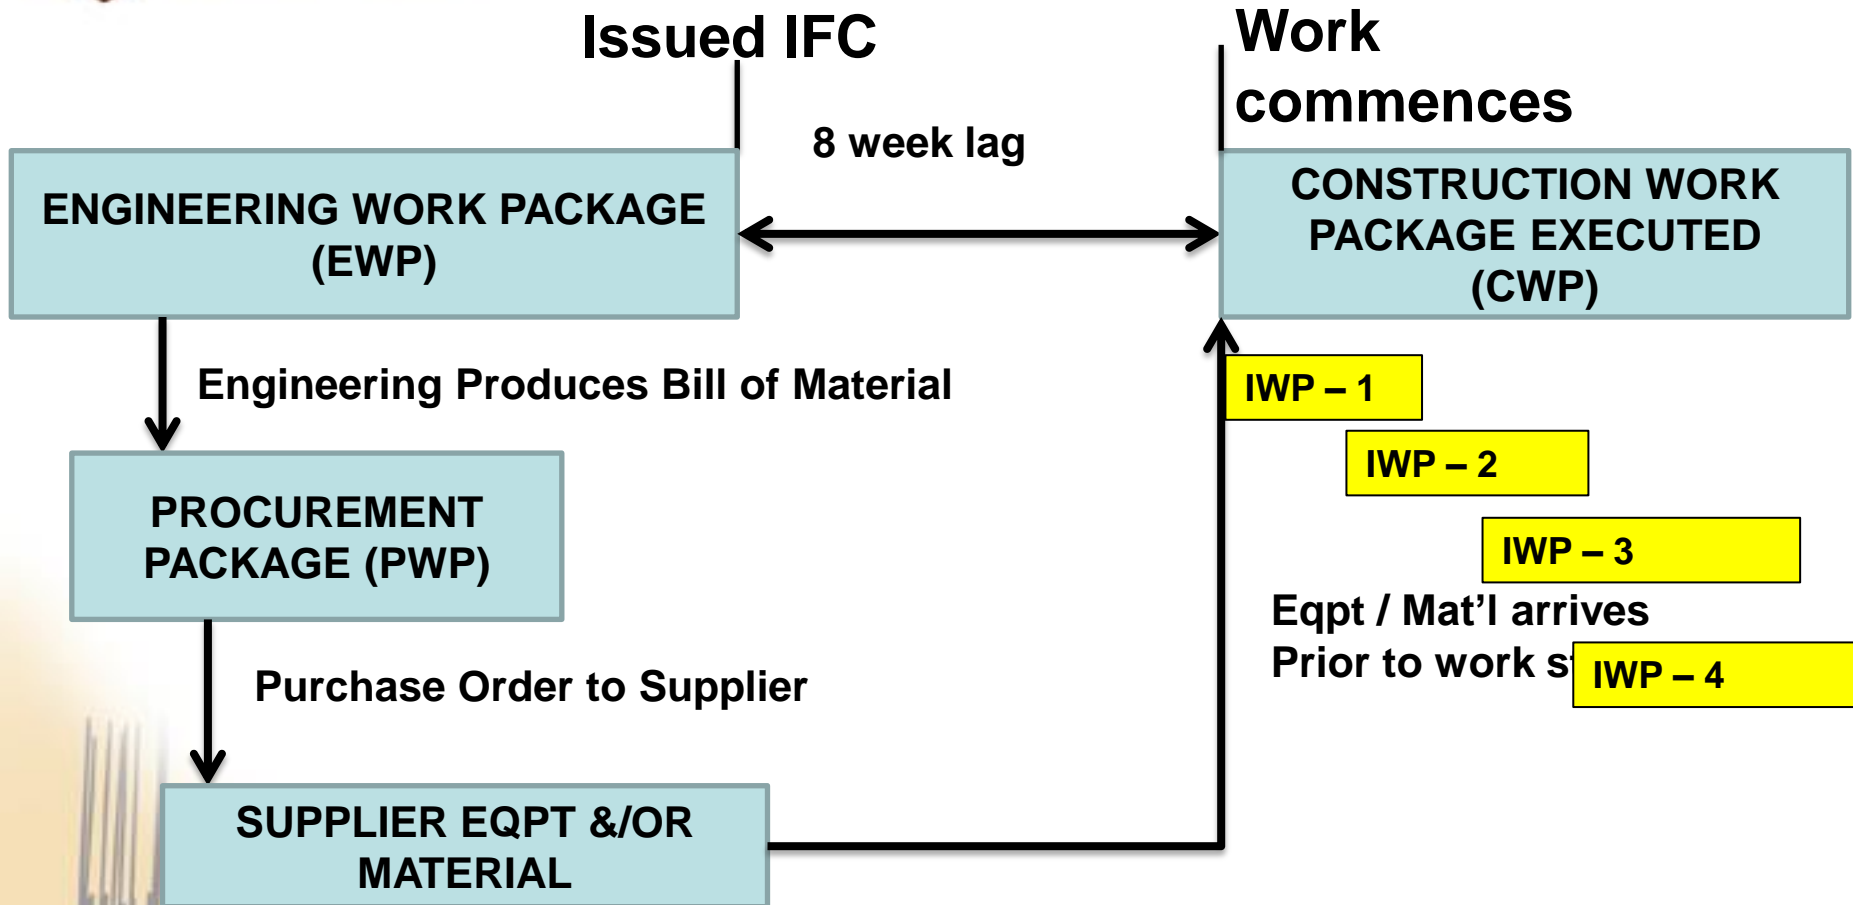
Issued IFC

Work commences

8 week lag

ENGINEERING WORK PACKAGE (EWP)

CONSTRUCTION WORK PACKAGE EXECUTED (CWP)

Engineering Produces Bill of Material

IWP – 1

IWP – 2

PROCUREMENT PACKAGE (PWP)

IWP – 3

Eqpt / Mat’l arrives Prior to work s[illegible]

IWP – 4

Purchase Order to Supplier

SUPPLIER EQPT &/OR MATERIAL